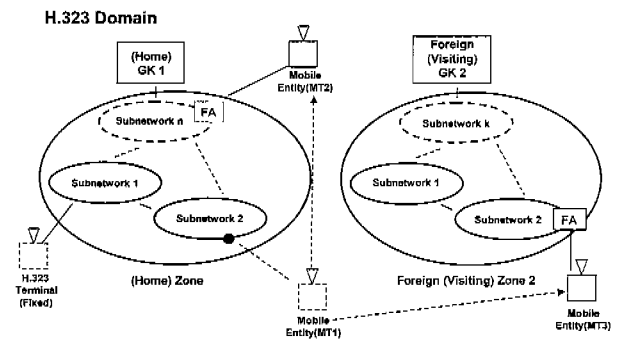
H.323 Domain

(Home) GK 1

Mobile Entity(MT2)

Foreign (Visiting) GK 2

Subnetwork n

FA

Subnetwork k

Subnetwork 1

Subnetwork 2

Subnetwork 1

Subnetwork 2

FA

H.323 Terminal (Fixed)

(Home) Zone

Mobile Entity(MT1)

Foreign (Visiting) Zone 2

Mobile Entity(MT3)